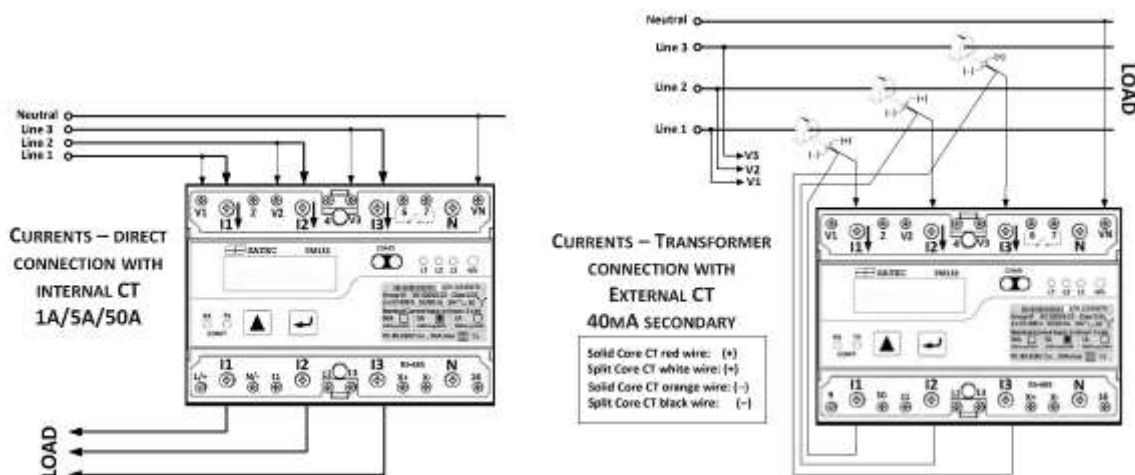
Neutral
Line 3
Line 2
Line 1

V1 1 2 V2 4 V3 5 7 VN
I1 I2 I3 N
SATEC PM130

I1 I2 I3 N
L/+ N/- 11 12 13 RS-485 16

LOAD

CURRENTS – DIRECT CONNECTION WITH INTERNAL CT 1A/5A/50A

Neutral
Line 3
Line 2
Line 1

LOAD

V3
V2
V1

CURRENTS – TRANSFORMER CONNECTION WITH EXTERNAL CT 40mA SECONDARY

Solid Core CT red wire: (+)
Split Core CT white wire: (+)
Solid Core CT orange wire: (–)
Split Core CT black wire: (–)

V1 1 2 V2 4 V3 5 6 7 VN
I1 I2 I3 N
SATEC PM130

I1 I2 I3 N
9 10 11 12 13 RS-485 16